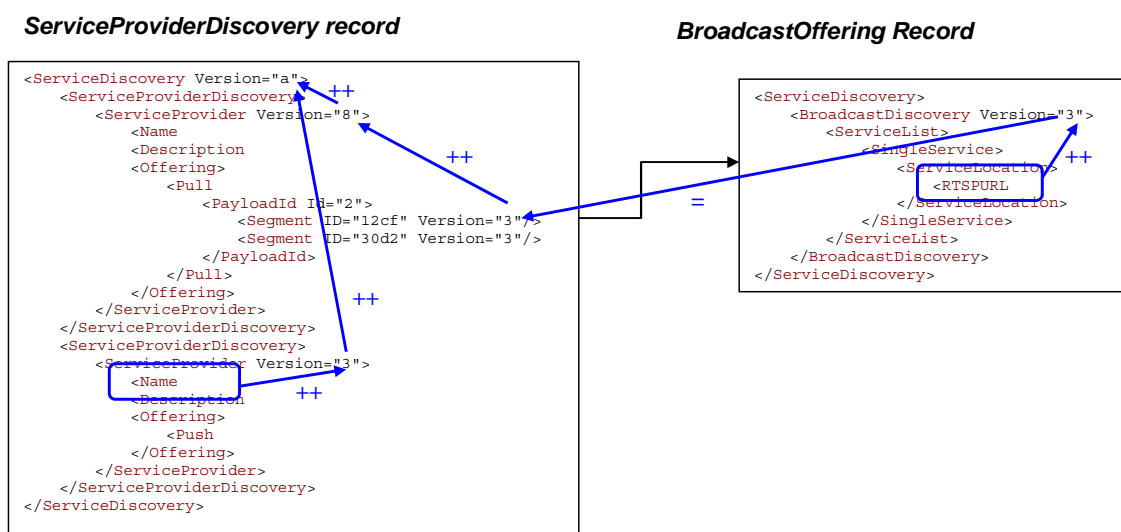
ServiceProviderDiscovery record

<ServiceDiscovery Version="a">
<ServiceProviderDiscovery>
<ServiceProvider Version="8">
<Name
<Description
<Offering>
<Pull
<PayloadId Id="2">
<Segment ID="12cf" Version="3"/>
<Segment ID="30d2" Version="3"/>
</PayloadId>
</Pull>
</Offering>
</ServiceProvider>
</ServiceProviderDiscovery>
<ServiceProviderDiscovery>
<ServiceProvider Version="3">
<Name
<Description
<Offering>
<Push
</Offering>
</ServiceProvider>
</ServiceProviderDiscovery>
</ServiceDiscovery>

++
++
++
++

BroadcastOffering Record

<ServiceDiscovery>
<BroadcastDiscovery Version="3">
<ServiceList>
<SingleService>
<ServiceLocation>
<RTSPURL
</ServiceLocation>
</SingleService>
</ServiceList>
</BroadcastDiscovery>
</ServiceDiscovery>

++
=